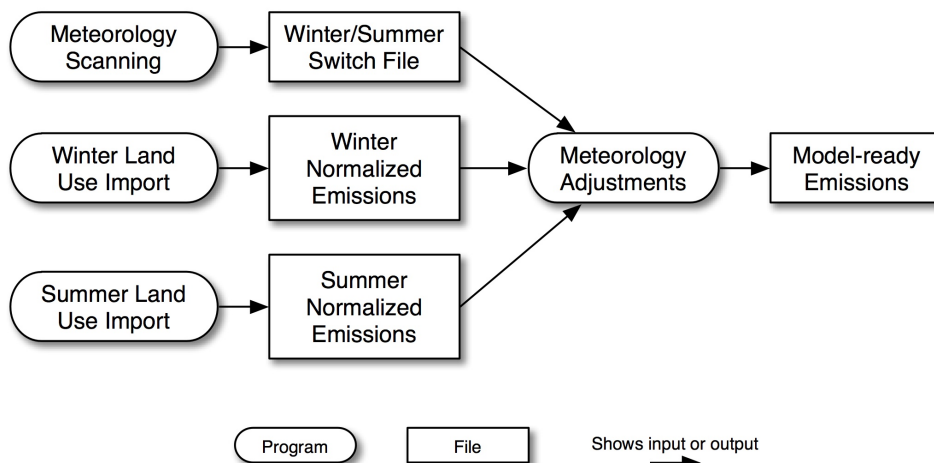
Meteorology Scanning

Winter/Summer Switch File

Winter Land Use Import

Winter Normalized Emissions

Meteorology Adjustments

Model-ready Emissions

Summer Land Use Import

Summer Normalized Emissions

Program

File

Shows input or output